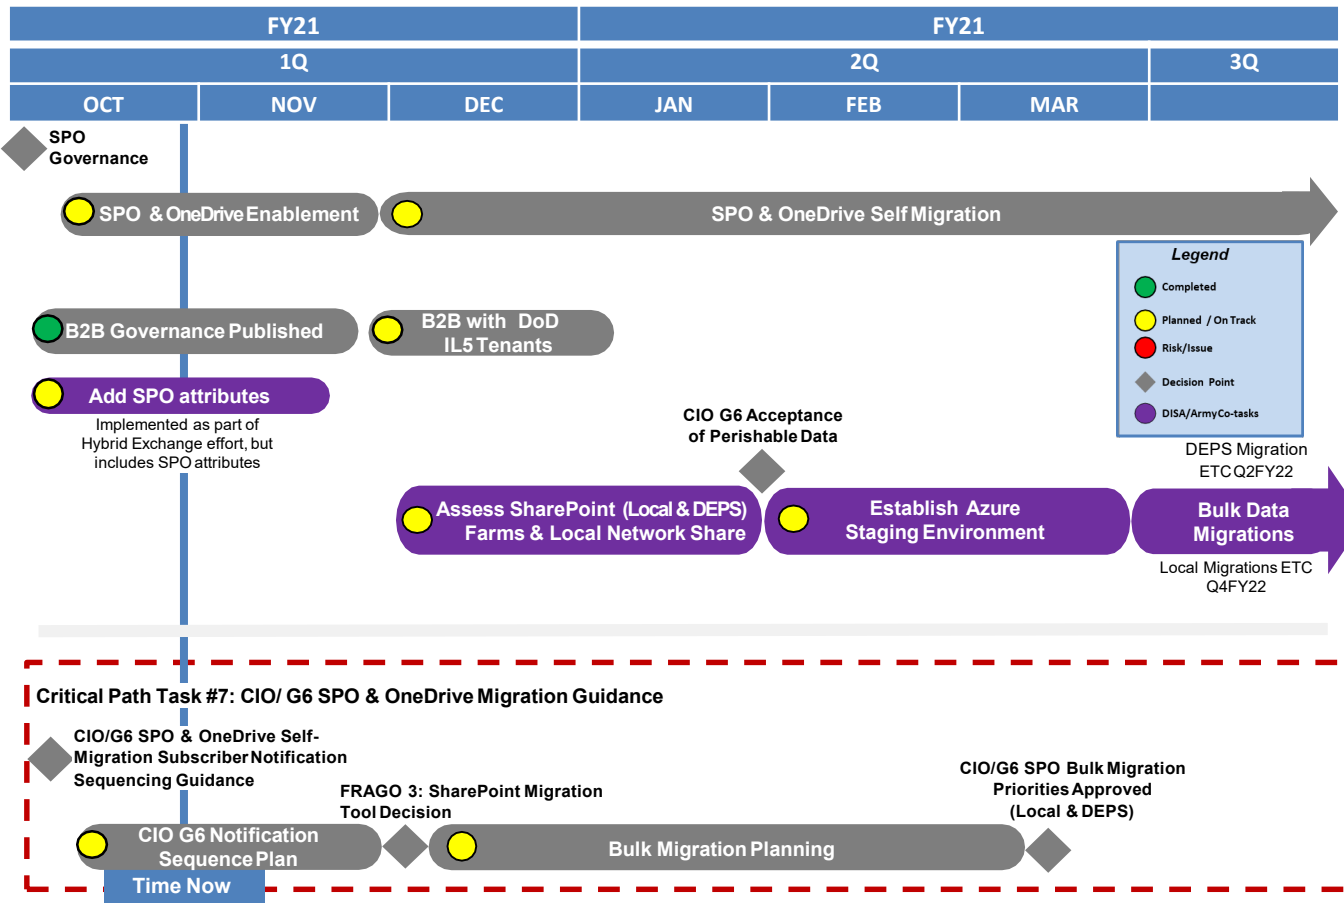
| FY21 | | | FY21 | | | |
|---|---|---|---|---|---|---|
| 1Q | | | 2Q | | | 3Q |
| OCT | NOV | DEC | JAN | FEB | MAR | |

SPO Governance

SPO & OneDrive Enablement

SPO & OneDrive Self Migration

Legend
Completed
Planned / On Track
Risk/Issue
Decision Point
DISA/ArmyCo-tasks

B2B Governance Published

B2B with DoD IL5 Tenants

Add SPO attributes

Implemented as part of Hybrid Exchange effort, but includes SPO attributes

CIO G6 Acceptance of Perishable Data

DEPS Migration ETC Q2FY22

Assess SharePoint (Local & DEPS) Farms & Local Network Share

Establish Azure Staging Environment

Bulk Data Migrations

Local Migrations ETC Q4FY22

Critical Path Task #7: CIO/ G6 SPO & OneDrive Migration Guidance

CIO/G6 SPO & OneDrive Self-Migration Subscriber Notification Sequencing Guidance

FRAGO 3: SharePoint Migration Tool Decision

CIO/G6 SPO Bulk Migration Priorities Approved (Local & DEPS)

CIO G6 Notification Sequence Plan

Bulk Migration Planning

Time Now